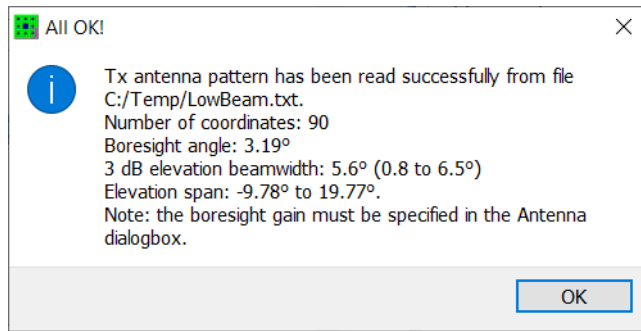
All OK!

Tx antenna pattern has been read successfully from file C:/Temp/LowBeam.txt.
Number of coordinates: 90
Boresight angle: 3.19º
3 dB elevation beamwidth: 5.6º (0.8 to 6.5º)
Elevation span: -9.78º to 19.77º.
Note: the boresight gain must be specified in the Antenna dialogbox.

OK